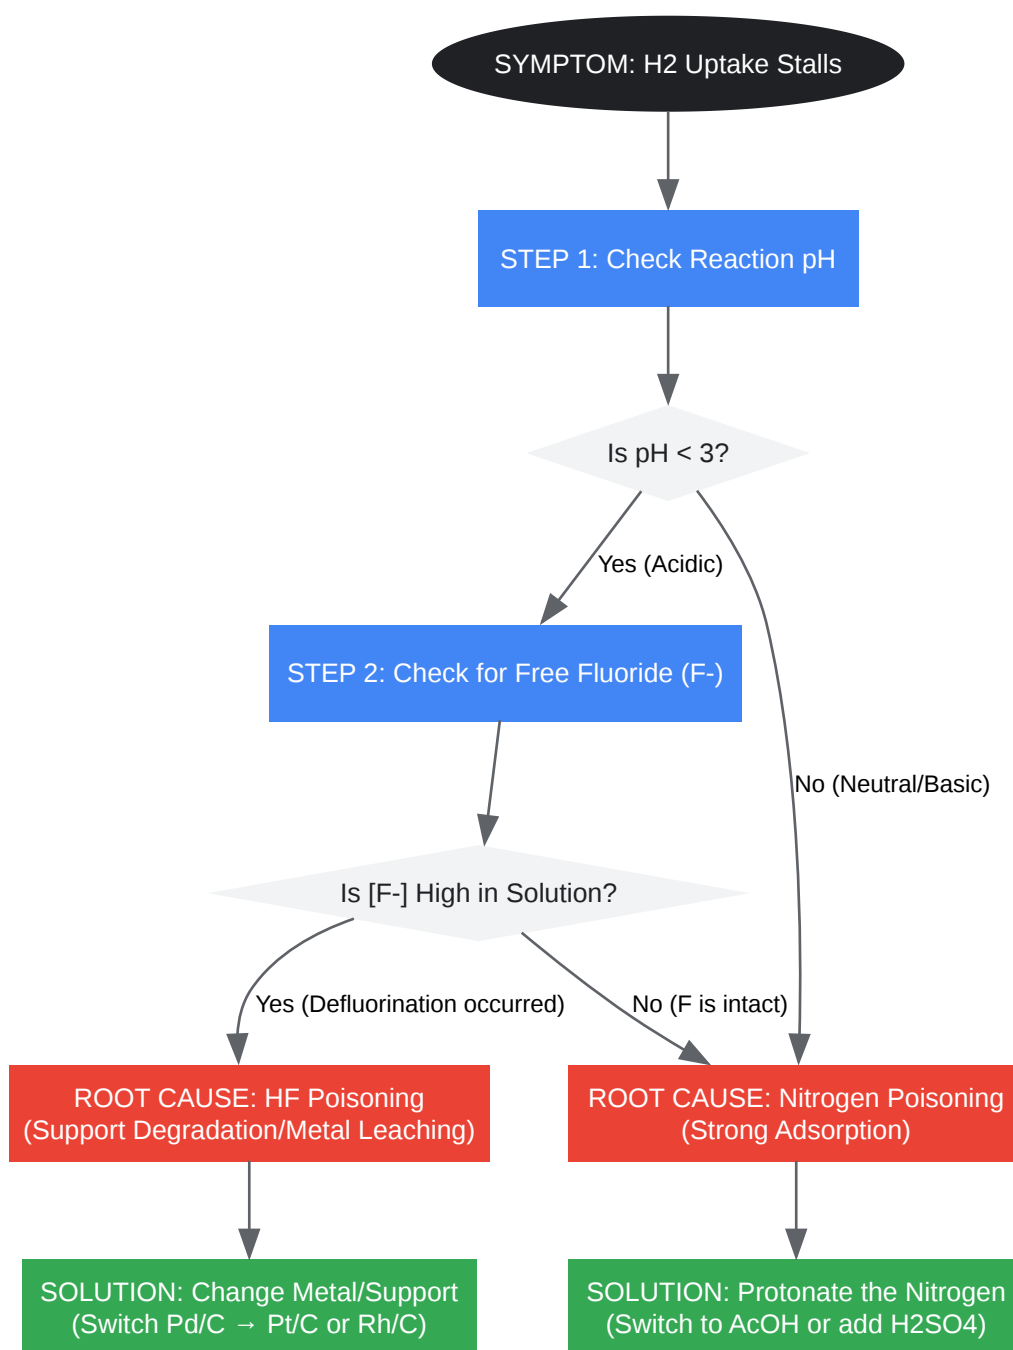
SYMPTOM: H2 Uptake Stalls

STEP 1: Check Reaction pH

Is pH < 3?

Yes (Acidic)

No (Neutral/Basic)

STEP 2: Check for Free Fluoride (F-)

Is [F-] High in Solution?

Yes (Defluorination occurred)

No (F is intact)

ROOT CAUSE: HF Poisoning (Support Degradation/Metal Leaching)

ROOT CAUSE: Nitrogen Poisoning (Strong Adsorption)

SOLUTION: Change Metal/Support (Switch Pd/C → Pt/C or Rh/C)

SOLUTION: Protonate the Nitrogen (Switch to AcOH or add H2SO4)